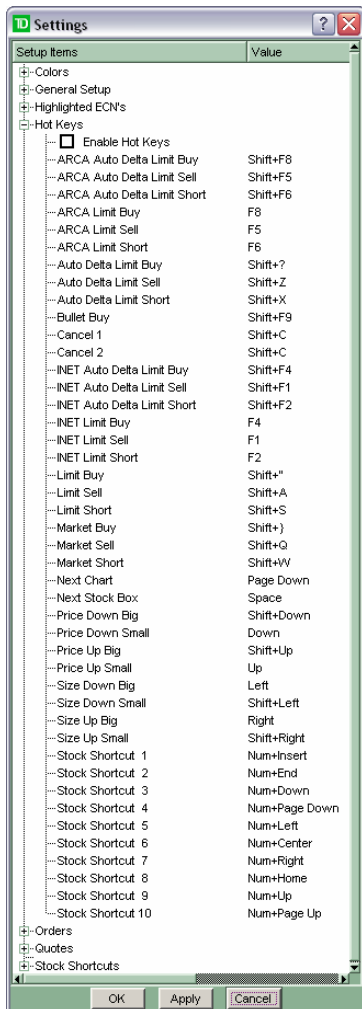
TD Settings

| Setup Items | Value |
|---|---|
| Colors | |
| General Setup | |
| Highlighted ECN's | |
| Hot Keys | |
| Enable Hot Keys | |
| ARCA Auto Delta Limit Buy | Shift+F8 |
| ARCA Auto Delta Limit Sell | Shift+F5 |
| ARCA Auto Delta Limit Short | Shift+F6 |
| ARCA Limit Buy | F8 |
| ARCA Limit Sell | F5 |
| ARCA Limit Short | F6 |
| Auto Delta Limit Buy | Shift+? |
| Auto Delta Limit Sell | Shift+Z |
| Auto Delta Limit Short | Shift+X |
| Bullet Buy | Shift+F9 |
| Cancel 1 | Shift+C |
| Cancel 2 | Shift+C |
| INET Auto Delta Limit Buy | Shift+F4 |
| INET Auto Delta Limit Sell | Shift+F1 |
| INET Auto Delta Limit Short | Shift+F2 |
| INET Limit Buy | F4 |
| INET Limit Sell | F1 |
| INET Limit Short | F2 |
| Limit Buy | Shift+" |
| Limit Sell | Shift+A |
| Limit Short | Shift+S |
| Market Buy | Shift+} |
| Market Sell | Shift+Q |
| Market Short | Shift+W |
| Next Chart | Page Down |
| Next Stock Box | Space |
| Price Down Big | Shift+Down |
| Price Down Small | Down |
| Price Up Big | Shift+Up |
| Price Up Small | Up |
| Size Down Big | Left |
| Size Down Small | Shift+Left |
| Size Up Big | Right |
| Size Up Small | Shift+Right |
| Stock Shortcut 1 | Num+Insert |
| Stock Shortcut 2 | Num+End |
| Stock Shortcut 3 | Num+Down |
| Stock Shortcut 4 | Num+Page Down |
| Stock Shortcut 5 | Num+Left |
| Stock Shortcut 6 | Num+Center |
| Stock Shortcut 7 | Num+Right |
| Stock Shortcut 8 | Num+Home |
| Stock Shortcut 9 | Num+Up |
| Stock Shortcut 10 | Num+Page Up |
| Orders | |
| Quotes | |
| Stock Shortcuts | |

OK Apply Cancel